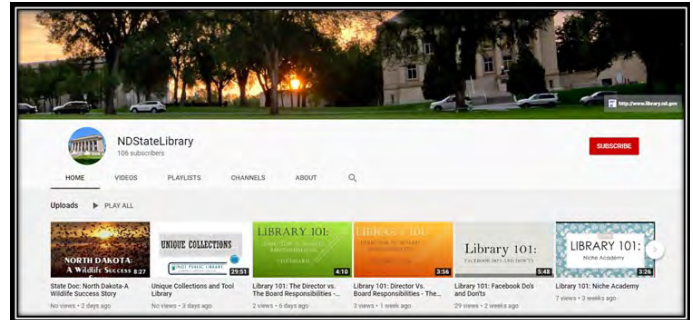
http://www.library.nd.gov

NDStateLibrary
106 subscribers

SUBSCRIBE

HOME VIDEOS PLAYLISTS CHANNELS ABOUT

Uploads ▶ PLAY ALL

NORTH DAKOTA A Wildlife Success 8:27
State Doc: North Dakota-A Wildlife Success Story
No views • 2 days ago

UNIQUE COLLECTIONS 29:51
Unique Collections and Tool Library
No views • 3 days ago

LIBRARY 101: 4:10
Library 101: The Director vs. The Board Responsibilities -...
2 views • 6 days ago

LIBRARY 101: 3:56
Library 101: Director Vs. Board Responsibilities - The...
3 views • 1 week ago

Library 101: 5:48
Library 101: Facebook Do's and Don'ts
29 views • 2 weeks ago

LIBRARY 101: Niche Academy 3:26
Library 101: Niche Academy
7 views • 3 weeks ago